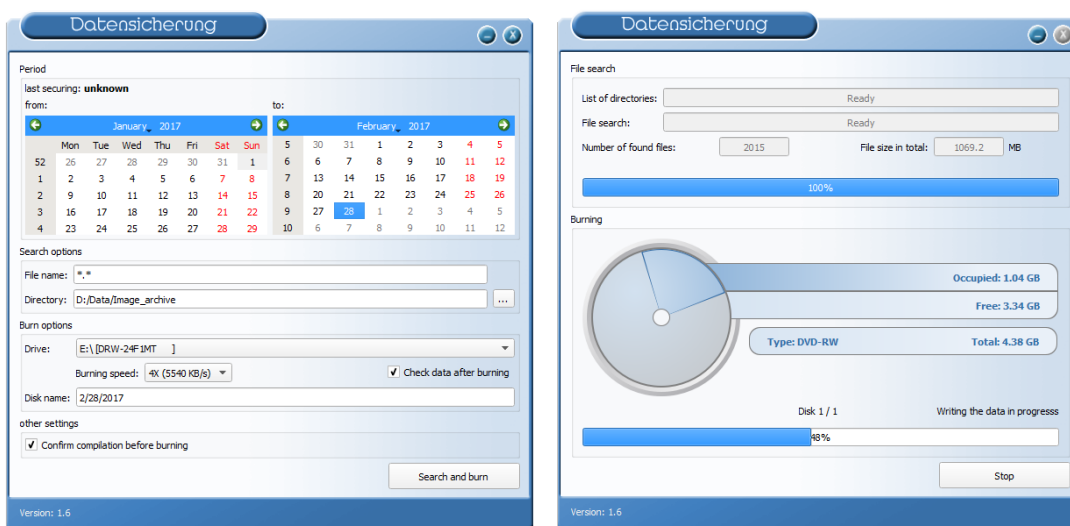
Datensicherung

Period
last securing: **unknown**
from:

January 2017

| | Mon | Tue | Wed | Thu | Fri | Sat | Sun |
|---|---|---|---|---|---|---|---|
| 52 | 26 | 27 | 28 | 29 | 30 | 31 | 1 |
| 1 | 2 | 3 | 4 | 5 | 6 | 7 | 8 |
| 2 | 9 | 10 | 11 | 12 | 13 | 14 | 15 |
| 3 | 16 | 17 | 18 | 19 | 20 | 21 | 22 |
| 4 | 23 | 24 | 25 | 26 | 27 | 28 | 29 |

to:

February 2017

| | | | | | | | |
|---|---|---|---|---|---|---|---|
| 5 | 30 | 31 | 1 | 2 | 3 | 4 | 5 |
| 6 | 6 | 7 | 8 | 9 | 10 | 11 | 12 |
| 7 | 13 | 14 | 15 | 16 | 17 | 18 | 19 |
| 8 | 20 | 21 | 22 | 23 | 24 | 25 | 26 |
| 9 | 27 | 28 | 1 | 2 | 3 | 4 | 5 |
| 10 | 6 | 7 | 8 | 9 | 10 | 11 | 12 |

Search options
File name: *.*
Directory: D:/Data/Image_archive ...

Burn options
Drive: E:\ [DRW-24F1MT ]
Burning speed: 4X (5540 KB/s)
Check data after burning
Disk name: 2/28/2017

other settings
Confirm compilation before burning

Search and burn

Version: 1.6

Datensicherung

File search
List of directories: Ready
File search: Ready
Number of found files: 2015
File size in total: 1069.2 MB

100%

Burning
Occupied: 1.04 GB
Free: 3.34 GB
Type: DVD-RW
Total: 4.38 GB

Disk 1 / 1
Writing the data in progresss

48%

Stop

Version: 1.6